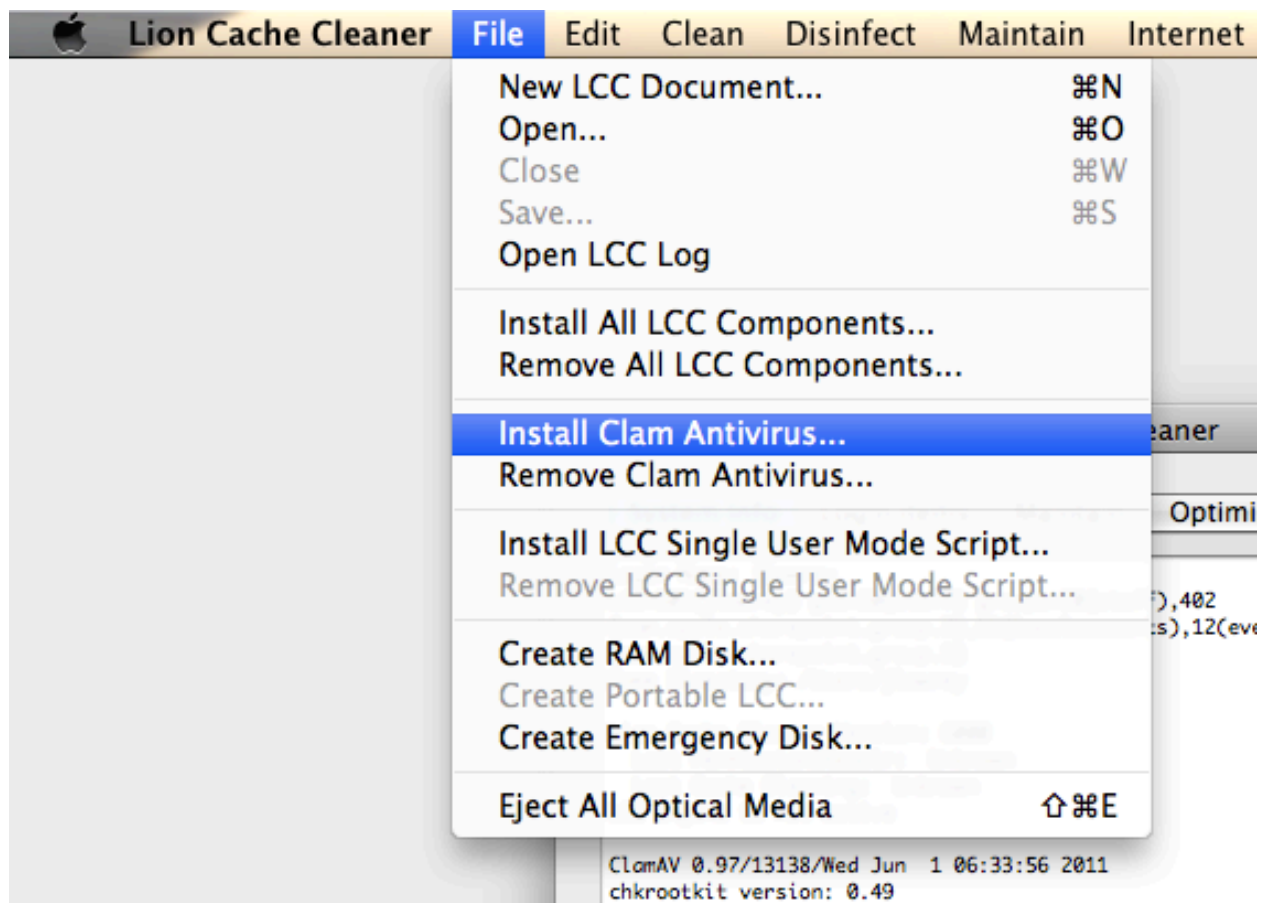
Lion Cache Cleaner File Edit Clean Disinfect Maintain Internet

New LCC Document... ⌘N
Open... ⌘O
Close ⌘W
Save... ⌘S
Open LCC Log

Install All LCC Components...
Remove All LCC Components...

Install Clam Antivirus...
Remove Clam Antivirus...

Install LCC Single User Mode Script...
Remove LCC Single User Mode Script...

Create RAM Disk...
Create Portable LCC...
Create Emergency Disk...

Eject All Optical Media ⇧⌘E

eaner

Optimi

f),402
s),12(eve

ClamAV 0.97/13138/Wed Jun 1 06:33:56 2011
chkrootkit version: 0.49